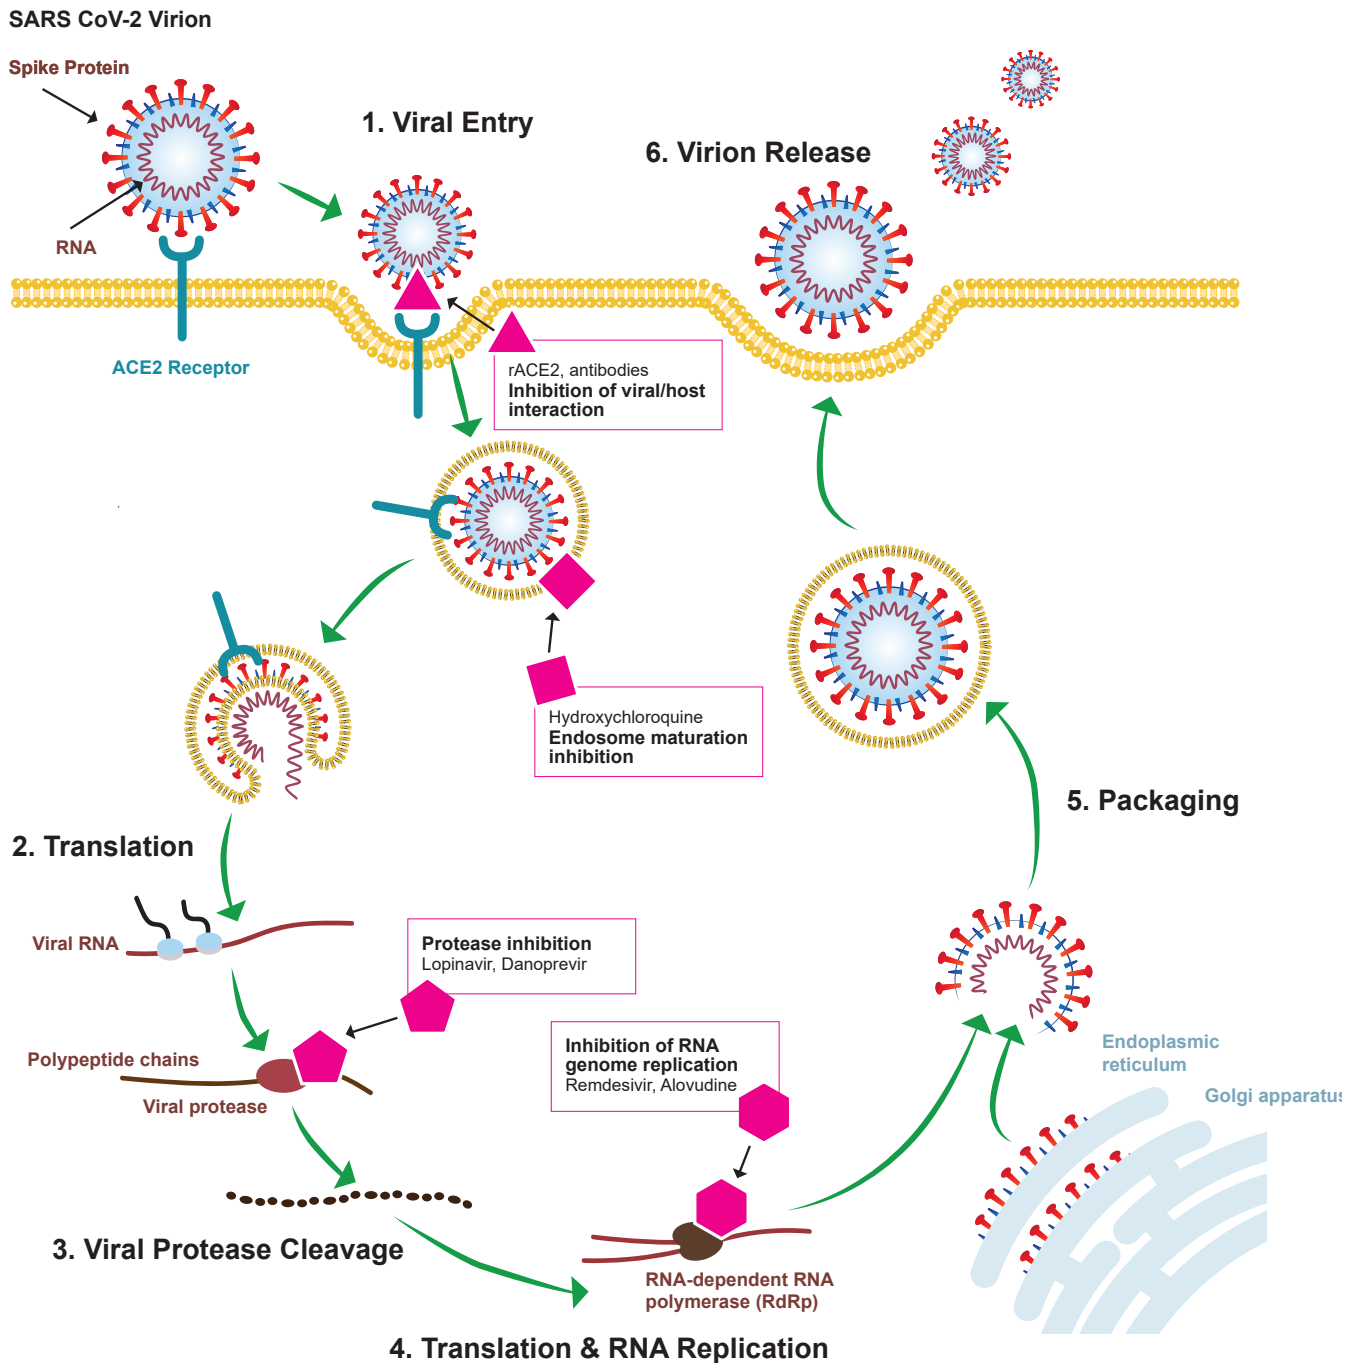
SARS CoV-2 Virion

Spike Protein

RNA

ACE2 Receptor

1. Viral Entry

6. Virion Release

rACE2, antibodies
Inhibition of viral/host interaction

Hydroxychloroquine
Endosome maturation inhibition

5. Packaging

2. Translation

Viral RNA

Protease inhibition
Lopinavir, Danoprevir

Polypeptide chains

Viral protease

Inhibition of RNA genome replication
Remdesivir, Alovudine

Endoplasmic reticulum

Golgi apparatus

3. Viral Protease Cleavage

RNA-dependent RNA polymerase (RdRp)

4. Translation & RNA Replication